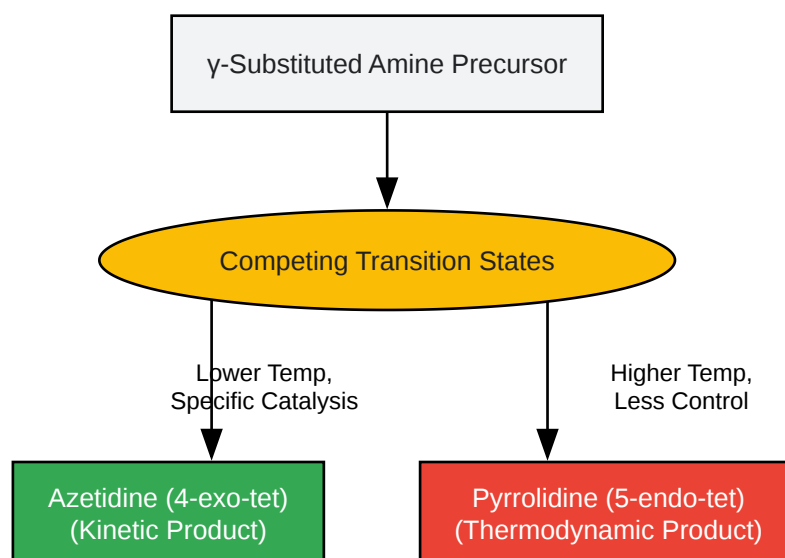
γ-Substituted Amine Precursor

Competing Transition States

Lower Temp,
Specific Catalysis

Higher Temp,
Less Control

Azetidine (4-exo-tet)
(Kinetic Product)

Pyrrolidine (5-endo-tet)
(Thermodynamic Product)